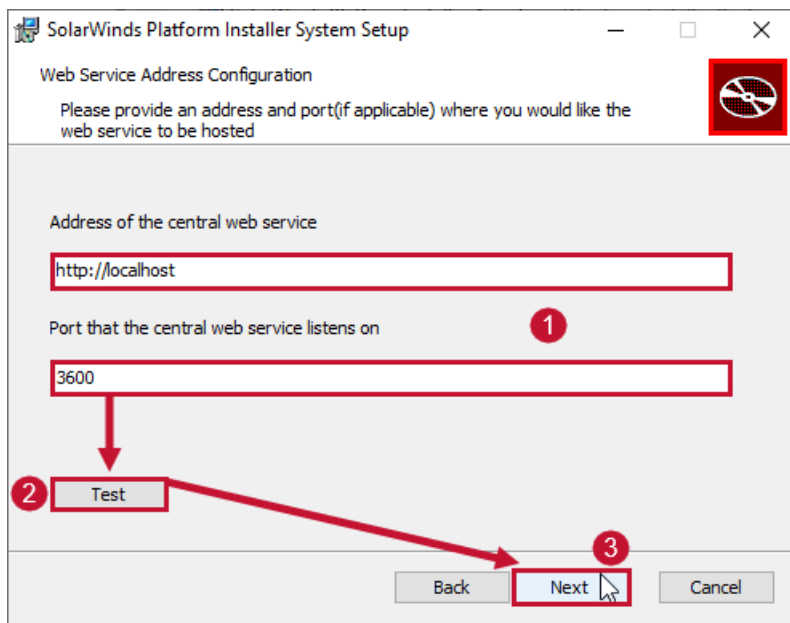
SolarWinds Platform Installer System Setup

Web Service Address Configuration

Please provide an address and port(if applicable) where you would like the web service to be hosted

Address of the central web service

http://localhost

Port that the central web service listens on

1

3600

2

Test

3

Back

Next

Cancel